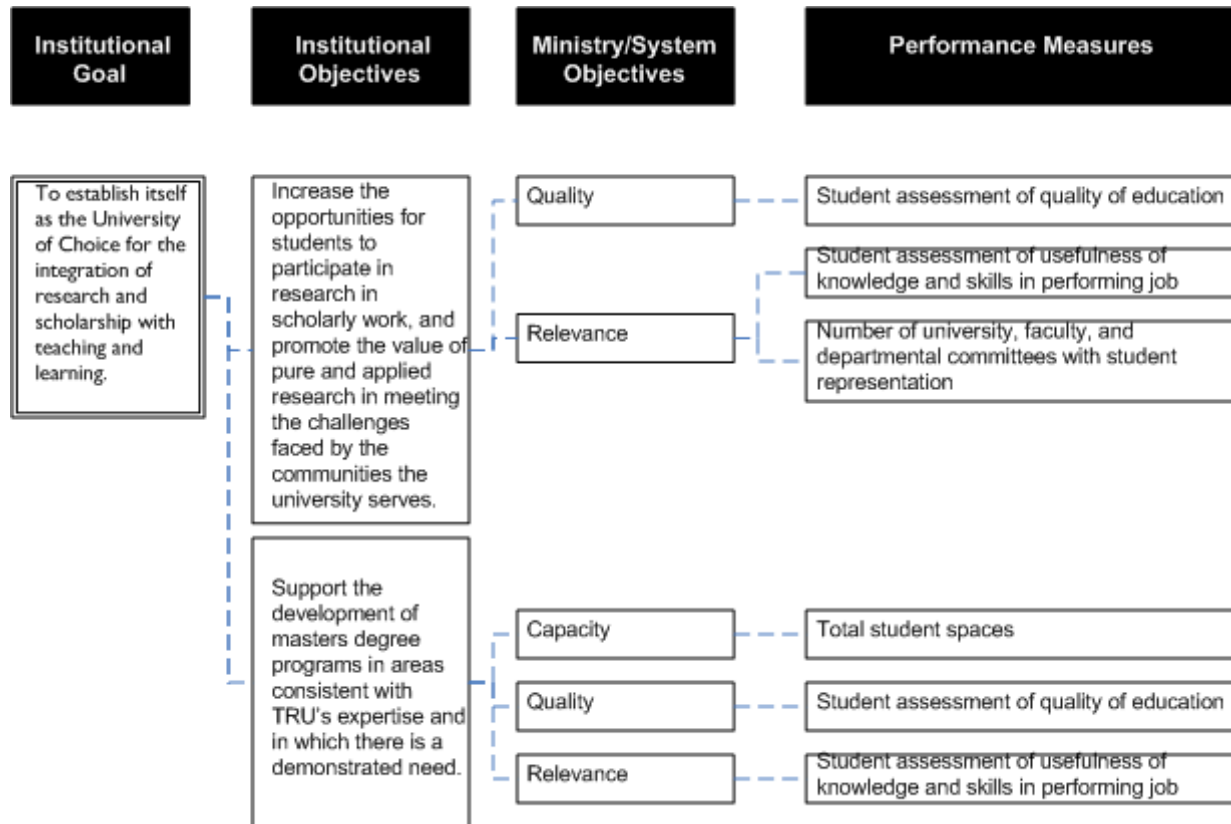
Institutional Goal

Institutional Objectives

Ministry/System Objectives

Performance Measures

To establish itself as the University of Choice for the integration of research and scholarship with teaching and learning.

Increase the opportunities for students to participate in research in scholarly work, and promote the value of pure and applied research in meeting the challenges faced by the communities the university serves.

Quality

Student assessment of quality of education

Relevance

Student assessment of usefulness of knowledge and skills in performing job

Number of university, faculty, and departmental committees with student representation

Support the development of masters degree programs in areas consistent with TRU's expertise and in which there is a demonstrated need.

Capacity

Total student spaces

Quality

Student assessment of quality of education

Relevance

Student assessment of usefulness of knowledge and skills in performing job